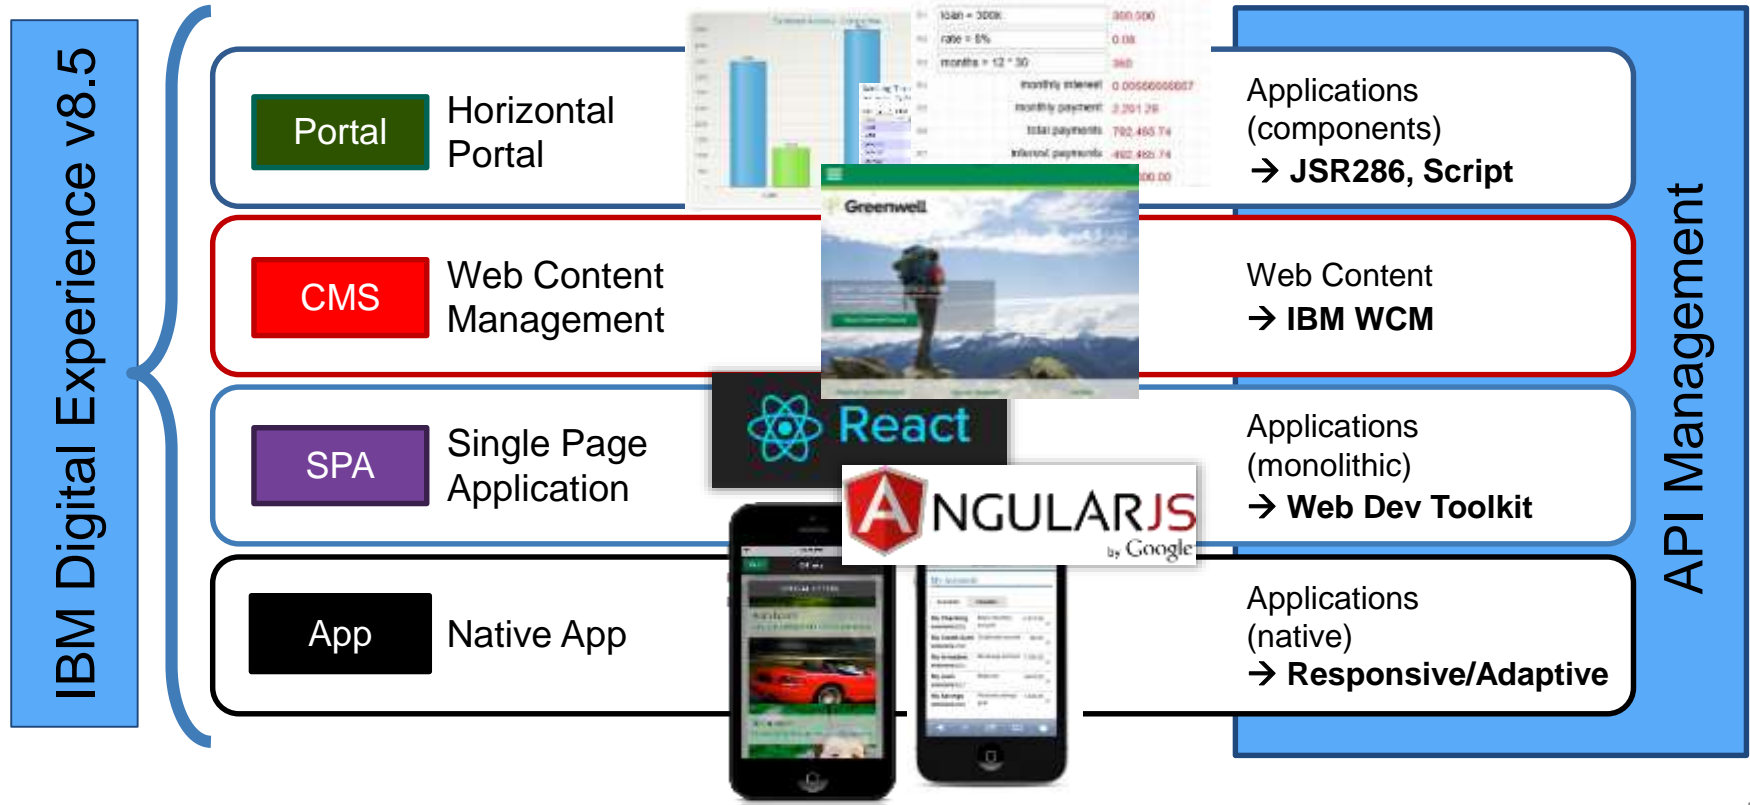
IBM Digital Experience v8.5

Portal
Horizontal Portal

Applications (components)
→ JSR286, Script

loan = 300K
rate = 6%
months = 12 * 30
monthly interest
monthly payment
total payments
interest payments

Greenwell

CMS
Web Content Management

Web Content
→ IBM WCM

SPA
Single Page Application

React

ANGULARJS by Google

Applications (monolithic)
→ Web Dev Toolkit

App
Native App

Applications (native)
→ Responsive/Adaptive

API Management